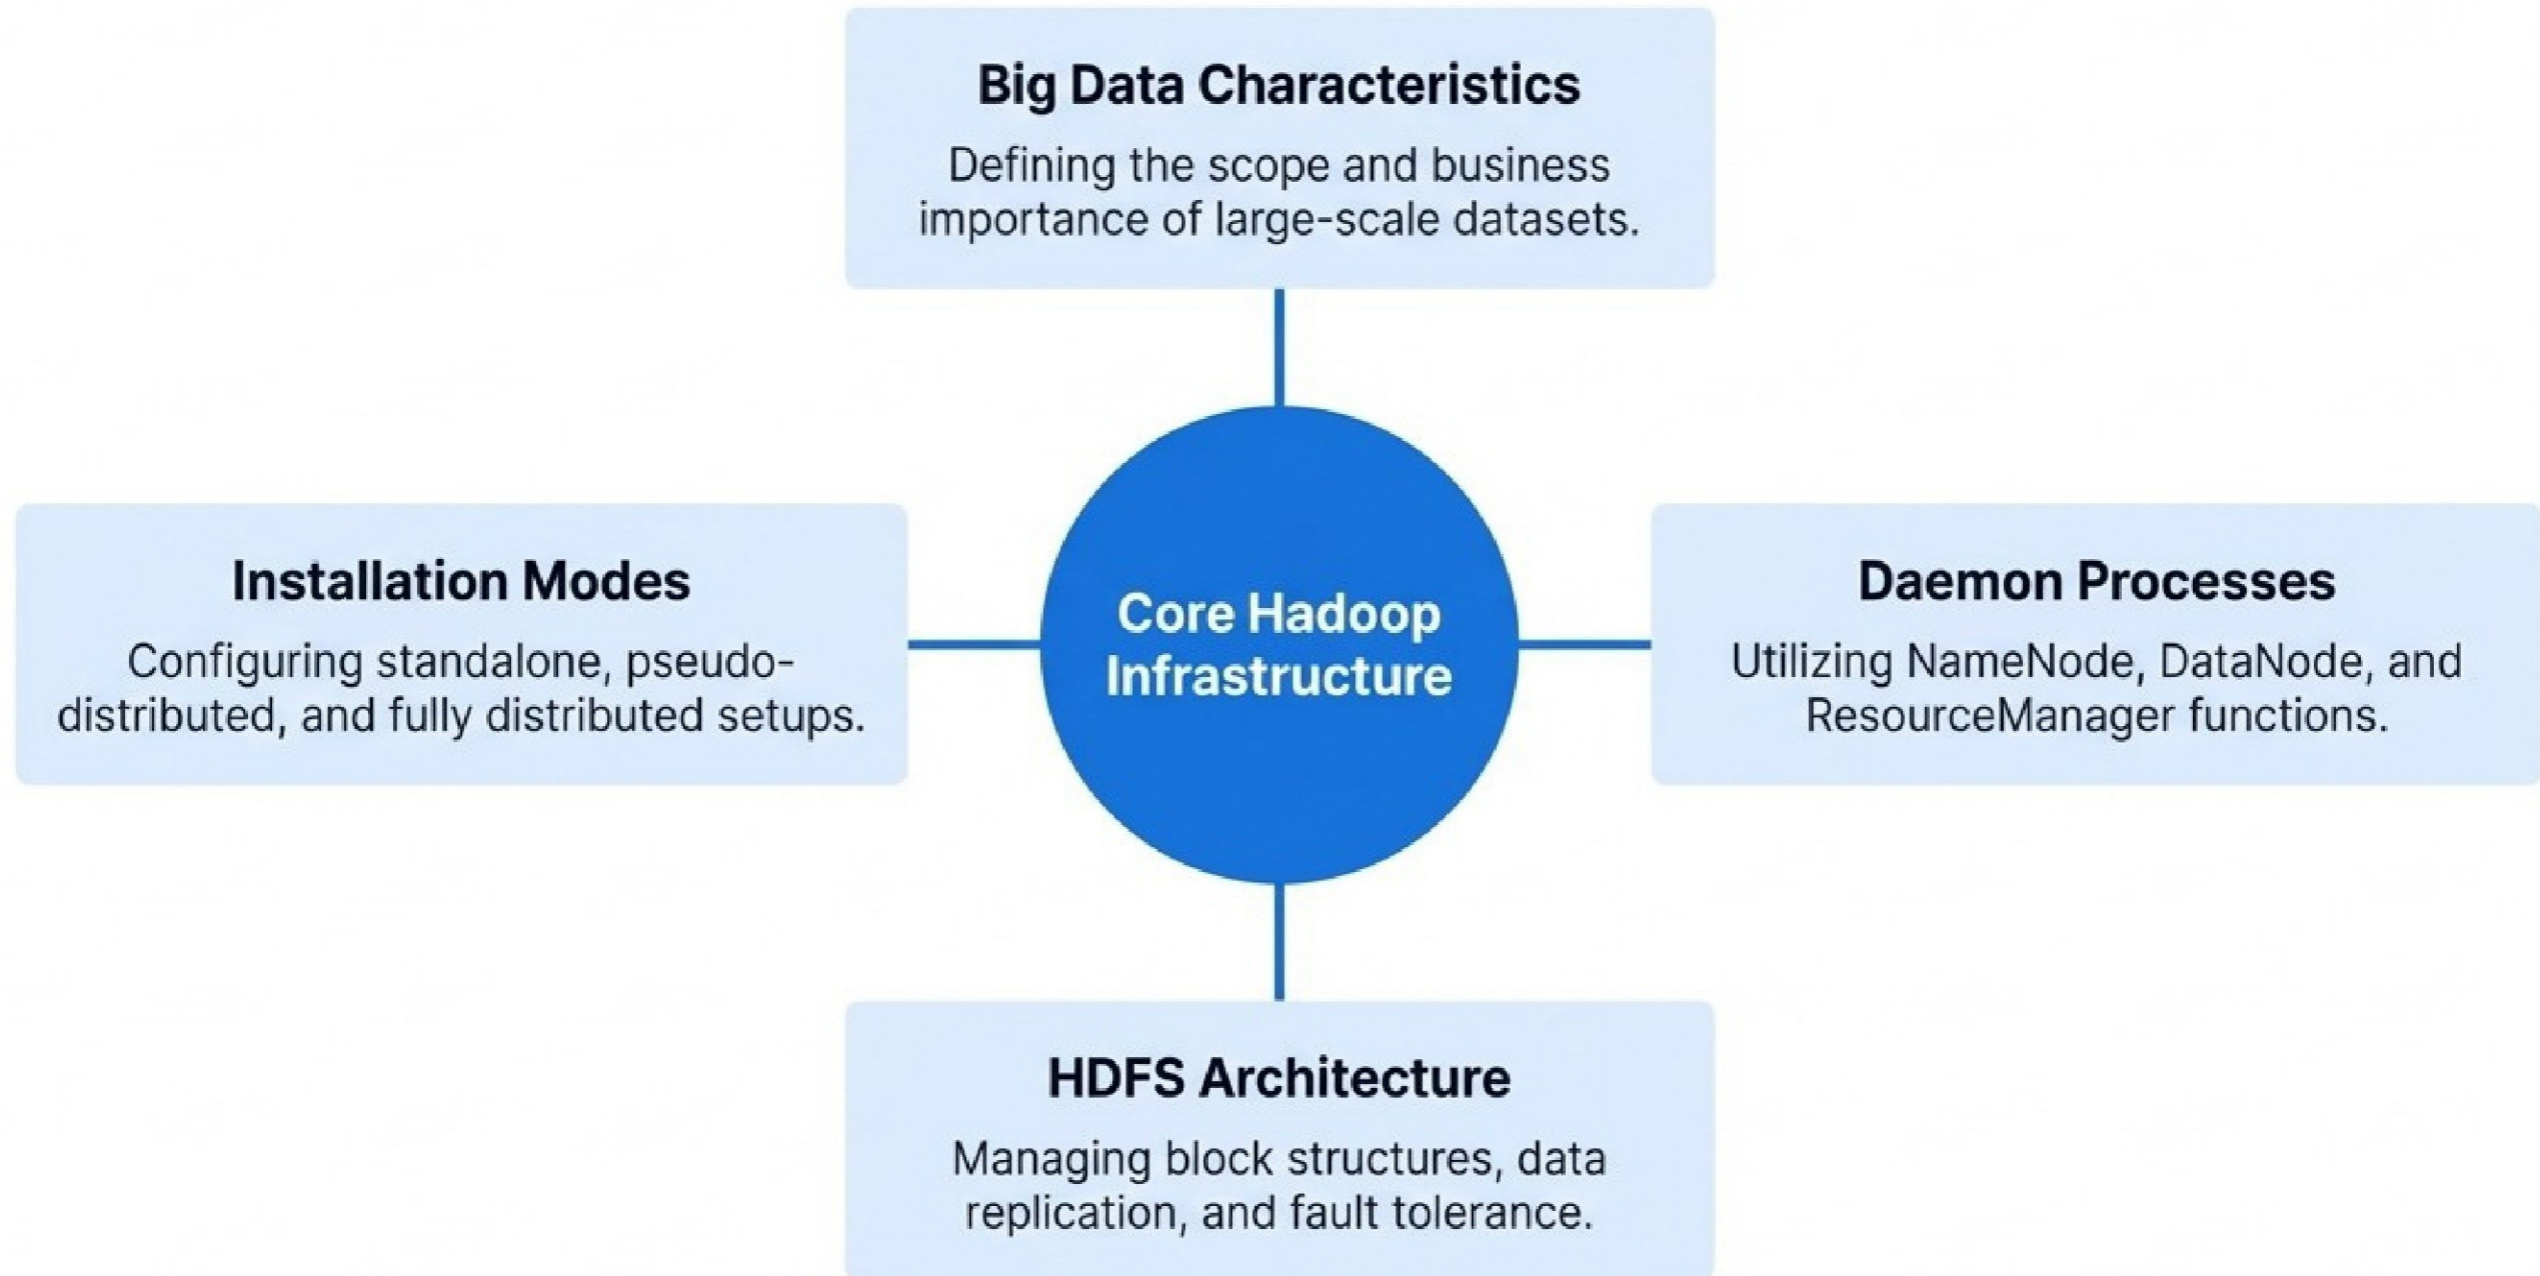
Big Data Characteristics

Defining the scope and business importance of large-scale datasets.

Installation Modes

Configuring standalone, pseudo-distributed, and fully distributed setups.

Core Hadoop Infrastructure

Daemon Processes

Utilizing NameNode, DataNode, and ResourceManager functions.

HDFS Architecture

Managing block structures, data replication, and fault tolerance.